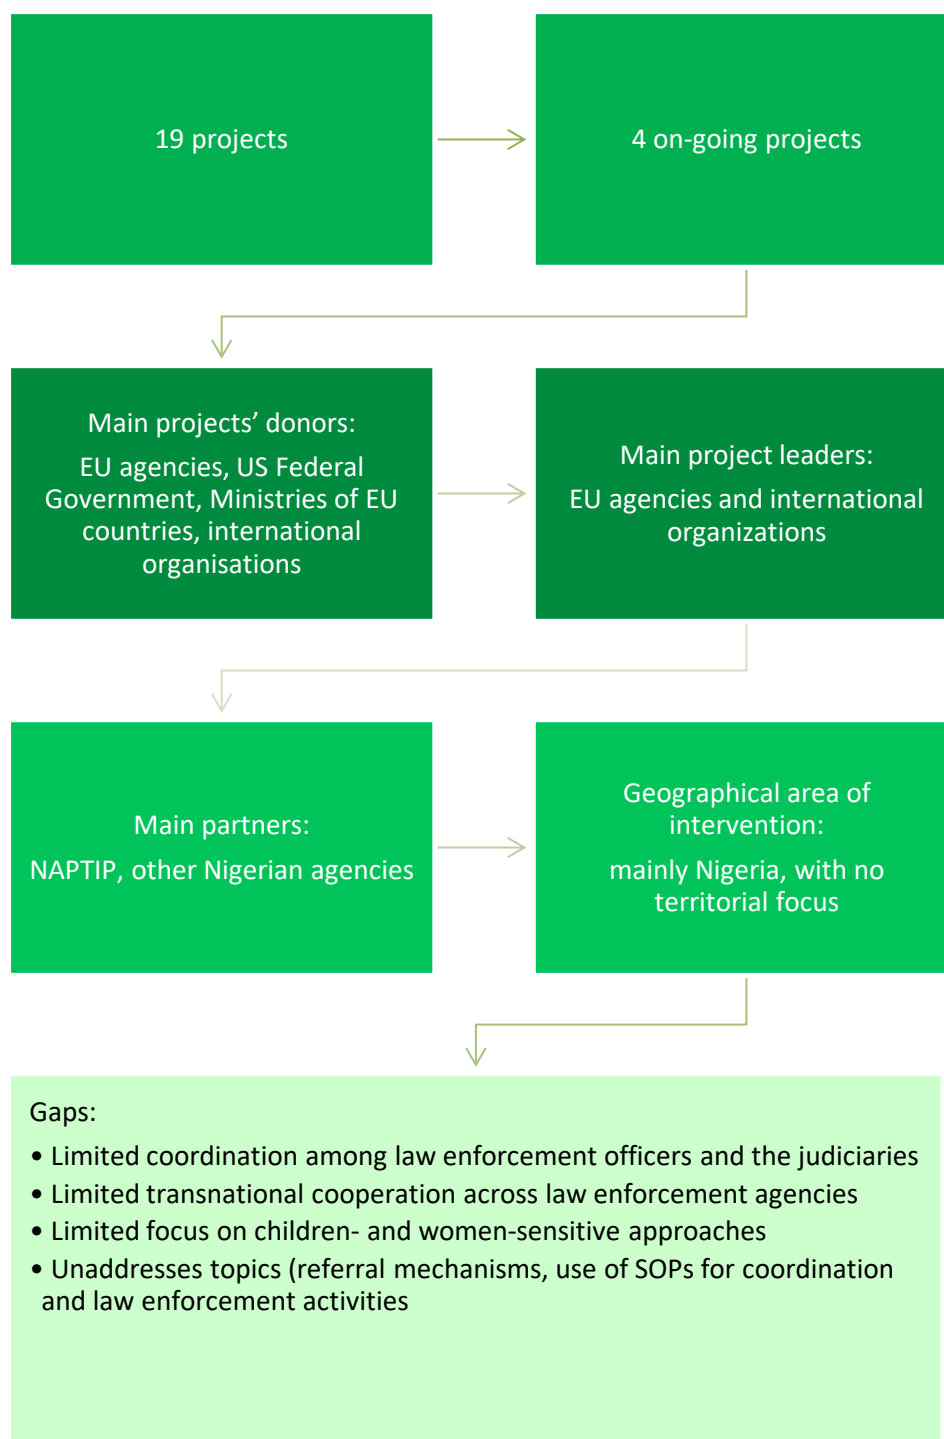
19 projects

4 on-going projects

Main projects’ donors:

EU agencies, US Federal Government, Ministries of EU countries, international organisations

Main project leaders:

EU agencies and international organizations

Main partners:

NAPTIP, other Nigerian agencies

Geographical area of intervention:

mainly Nigeria, with no territorial focus

Gaps:

• Limited coordination among law enforcement officers and the judiciaries
• Limited transnational cooperation across law enforcement agencies
• Limited focus on children- and women-sensitive approaches
• Unaddresses topics (referral mechanisms, use of SOPs for coordination and law enforcement activities